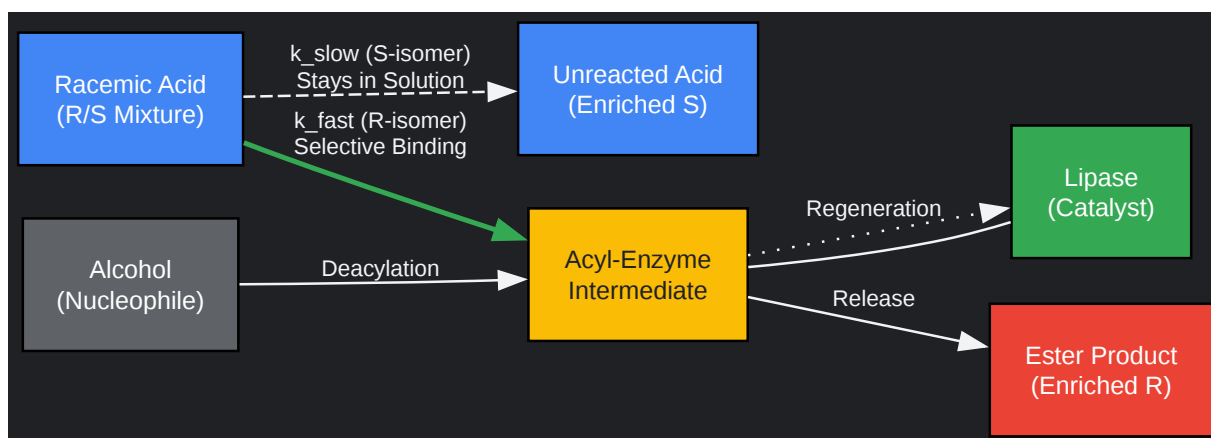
Racemic Acid
(R/S Mixture)

k_slow (S-isomer)
Stays in Solution

Unreacted Acid
(Enriched S)

k_fast (R-isomer)
Selective Binding

Lipase
(Catalyst)

Regeneration

Alcohol
(Nucleophile)

Deacylation

Acyl-Enzyme
Intermediate

Release

Ester Product
(Enriched R)